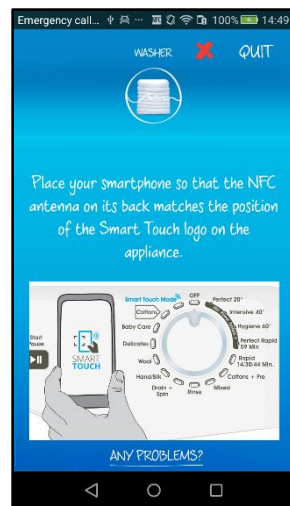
Emergency call... 100% 14:49

WASHER QUIT

Place your smartphone so that the NFC antenna on its back matches the position of the Smart Touch logo on the appliance.

Smart Touch Mode OFF Perfect 20° Intensive 40° Hygiene 60° Perfect Rapid 59 Min Rapid 14:30:44 Min. Cottons + Pre Mixed Rinse Drain - Spin Hand/Silk Wool Delicates Baby Care Cottons

Start Pause

SMART TOUCH

ANY PROBLEMS?